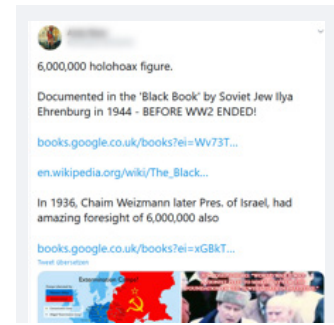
6,000,000 holohoax figure.

Documented in the 'Black Book' by Soviet Jew Ilya Ehrenburg in 1944 - BEFORE WW2 ENDED!

books.google.co.uk/books?ei=Wv73T...

en.wikipedia.org/wiki/The_Black...

In 1936, Chaim Weizmann later Pres. of Israel, had amazing foresight of 6,000,000 also

books.google.co.uk/books?ei=xGBkT...

Tweet übersetzen

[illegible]